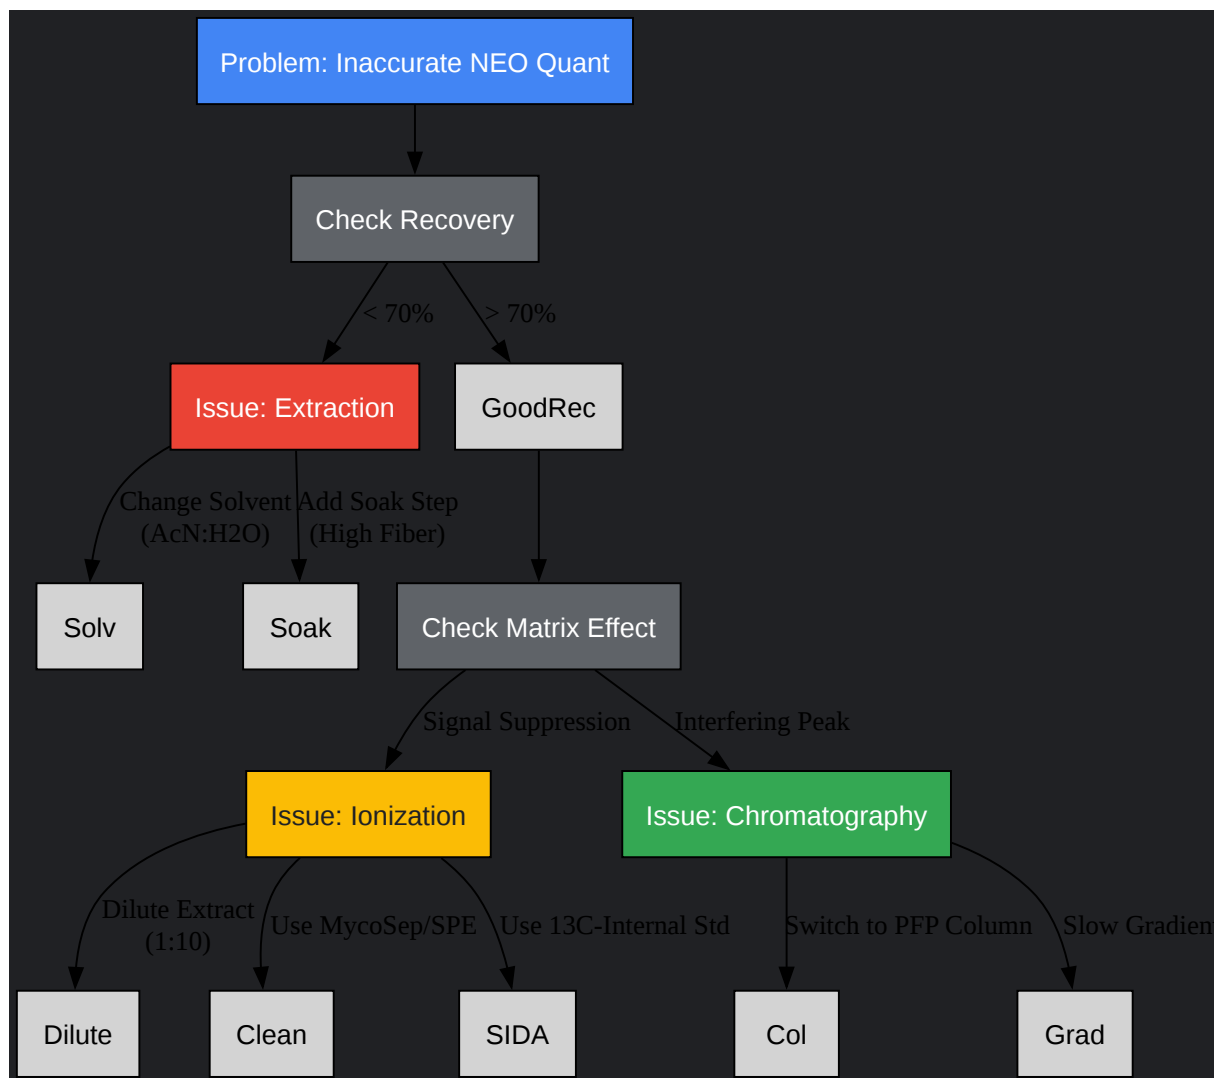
Problem: Inaccurate NEO Quant

Check Recovery

< 70%

> 70%

Issue: Extraction

GoodRec

Change Solvent (AcN:H2O)

Add Soak Step (High Fiber)

Solv

Soak

Check Matrix Effect

Signal Suppression

Interfering Peak

Issue: Ionization

Issue: Chromatography

Dilute Extract (1:10)

Use MycoSep/SPE

Use 13C-Internal Std

Switch to PFP Column

Slow Gradien

Dilute

Clean

SIDA

Col

Grad